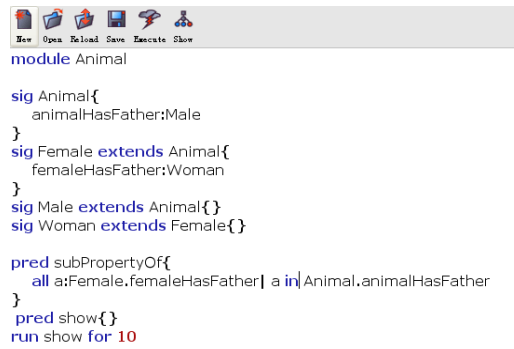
New Open Reload Save Execute Show

module Animal

sig Animal{
animalHasFather:Male
}
sig Female extends Animal{
femaleHasFather:Woman
}
sig Male extends Animal{}
sig Woman extends Female{}

pred subPropertyOf{
all a:Female.femaleHasFather| a in Animal.animalHasFather
}
pred show{}
run show for 10